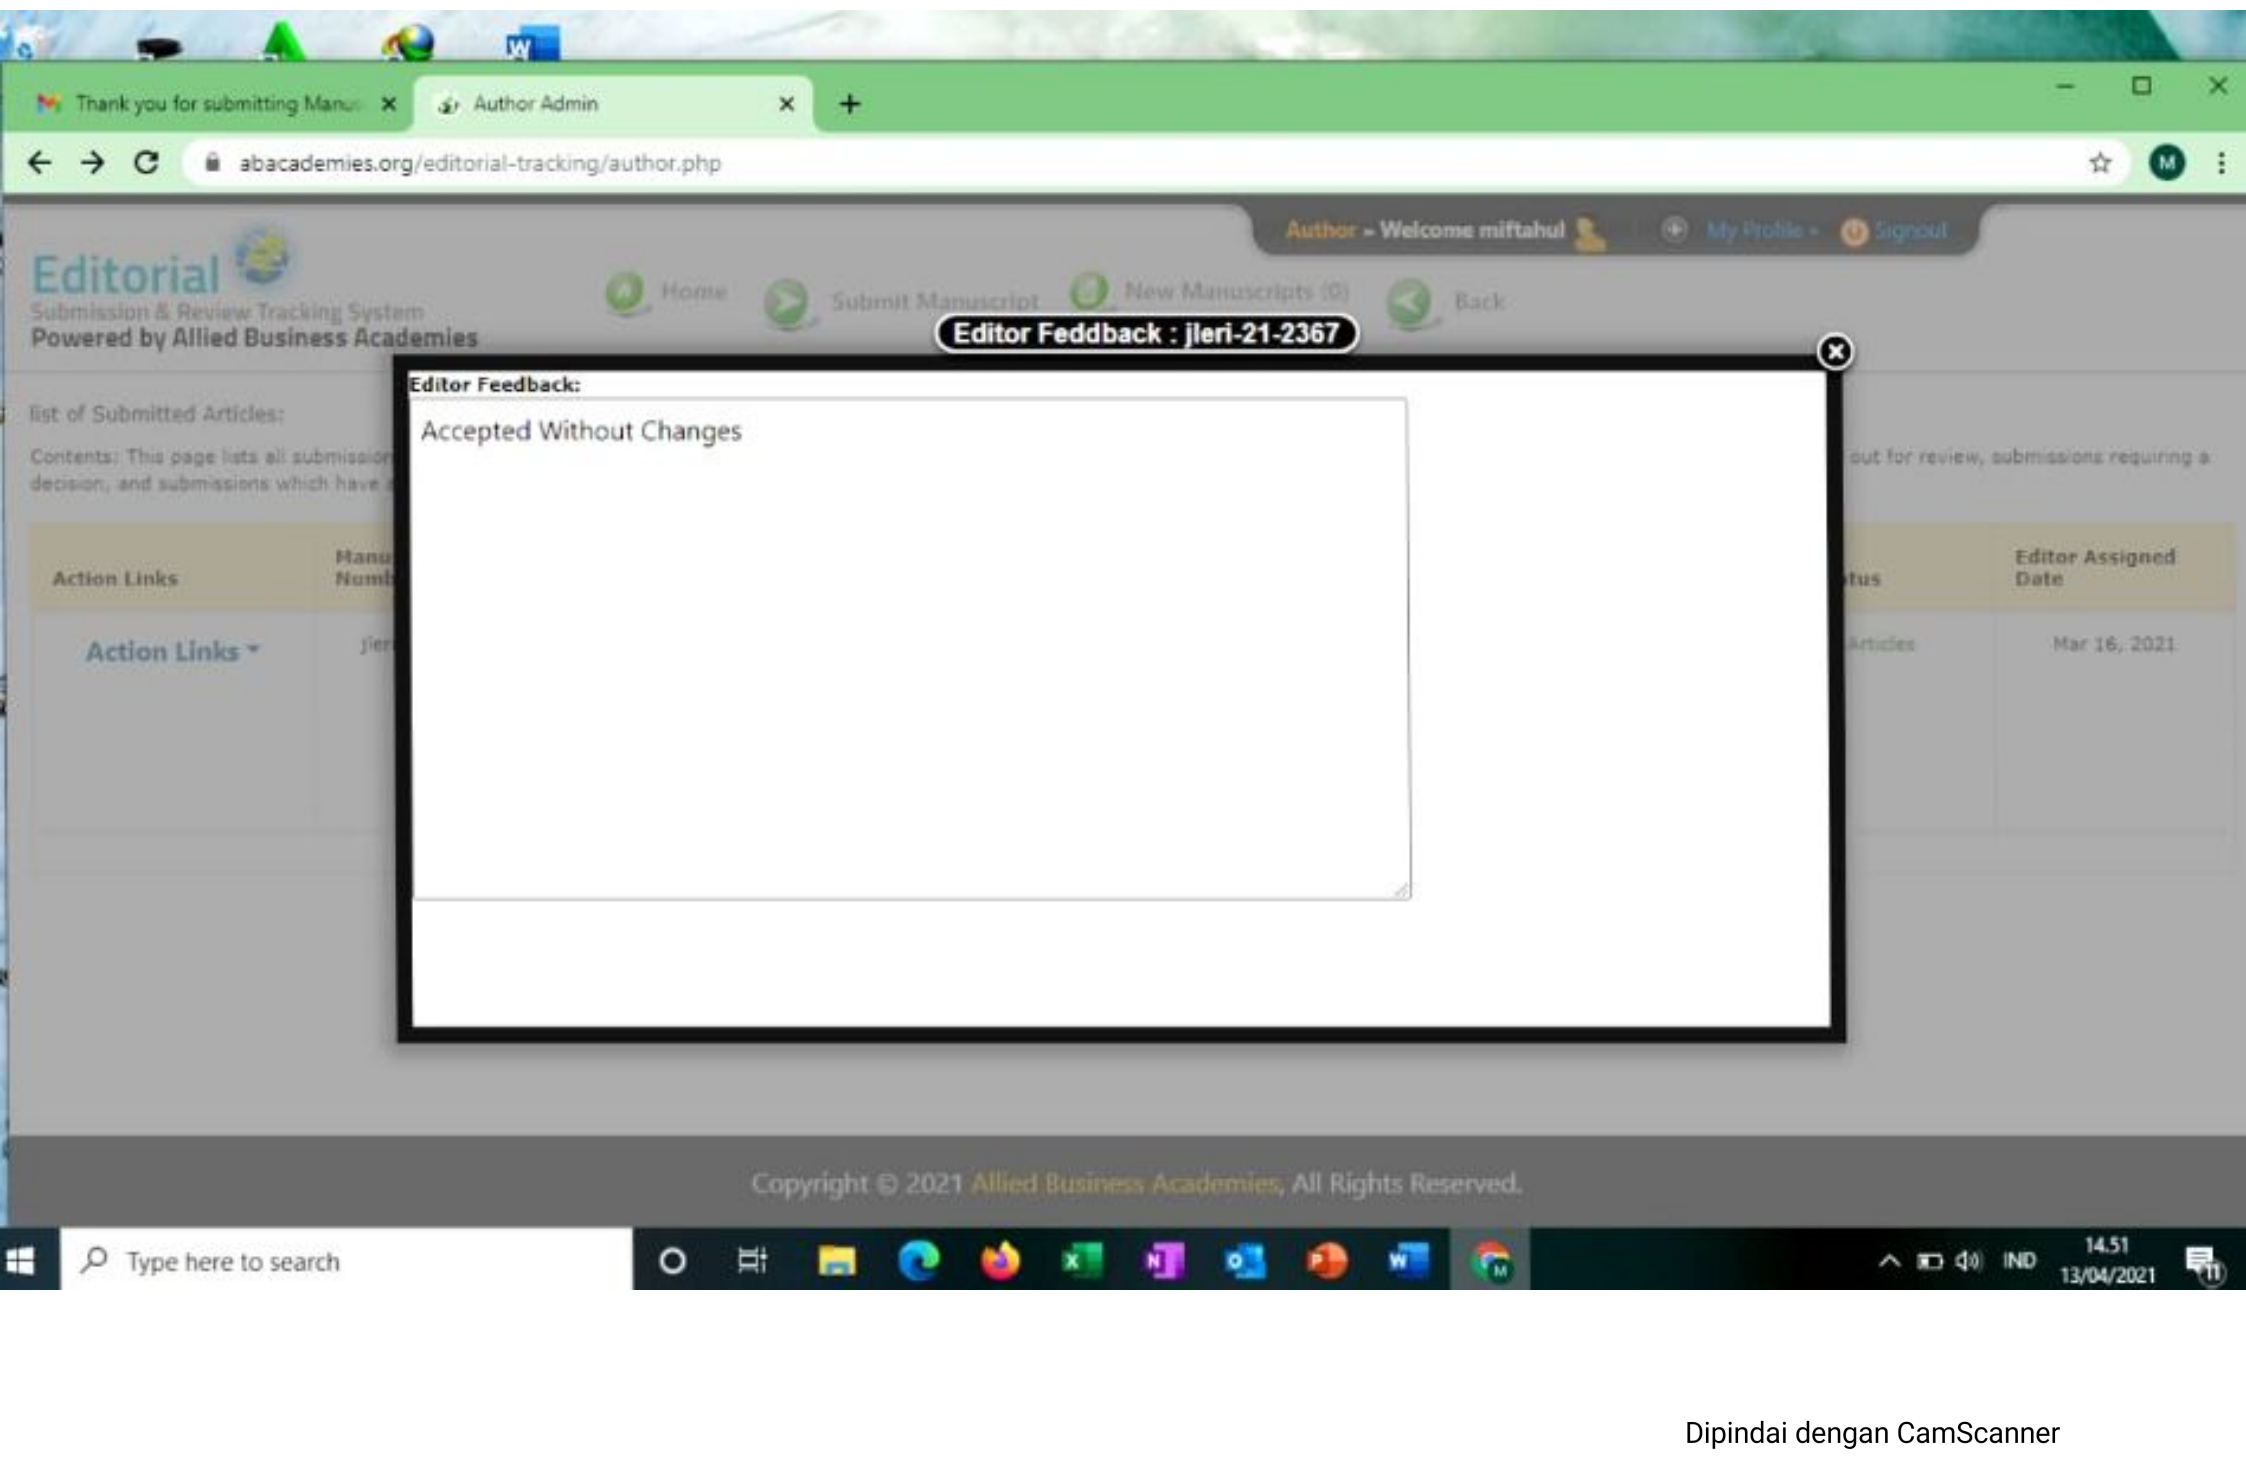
Thank you for submitting Manu ×
Author Admin ×
+

abacademies.org/editorial-tracking/author.php

M

Author - Welcome miftahul
My Profile
Signout

Editorial
Submission & Review Tracking System
Powered by Allied Business Academies

Home
Submit Manuscript
New Manuscripts (0)
Back

Editor Feddback : jleri-21-2367

Editor Feedback:

Accepted Without Changes

list of Submitted Articles:

Contents: This page lists all submissio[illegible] out for review, submissions requiring a decision, and submissions which have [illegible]

| Action Links | Manu Numb | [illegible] tus | Editor Assigned Date |
|---|---|---|---|
| Action Links | jler | Articles | Mar 16, 2021 |

Copyright © 2021 Allied Business Academies, All Rights Reserved.

Type here to search

IND
14.51
13/04/2021

Dipindai dengan CamScanner